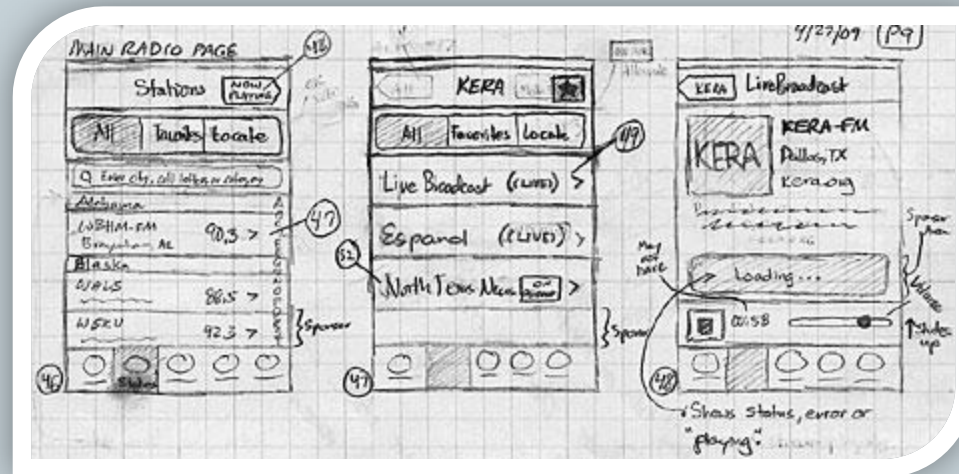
MAIN RADIO PAGE

4/27/09 [P9]

Stations NOW PLAYING 48

All Favorites Locate

Enter city, call letters or category

Alabama
WBHM-FM 90.3 >
Birmingham, AL
Alaska
WALS 88.5 >
WSKU 92.3 >

47

Sponsor

46

Stations

KERA

All Favorites Locate

49

Live Broadcast (LIVE) >

Espanol (LIVE) >

52

North Texas News >

Sponsor

47

KERA Live Broadcast

KERA

KERA-FM
Dallas, TX
Kera.org

Sponsor

May not have

Loading...

Volume

00:58

Slides up

48

Shows status, error or "playing"